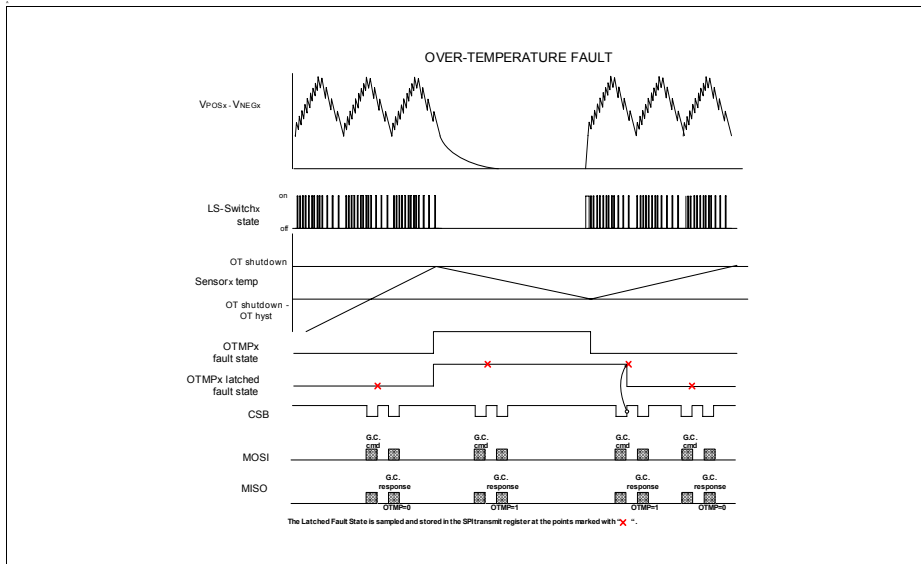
OVER-TEMPERATURE FAULT

VPOSx - VNEGx

LS-Switchx state

on

off

OT shutdown

Sensorx temp

OT shutdown - OT hyst

OTMPx fault state

OTMPx latched fault state

CSB

MOSI

G.C. cmd

G.C. cmd

G.C. cmd

G.C. cmd

MISO

G.C. response

G.C. response

G.C. response

G.C. response

OTMP=0

OTMP=1

OTMP=1

OTMP=0

The Latched Fault State is sampled and stored in the SPI transmit register at the points marked with "×".